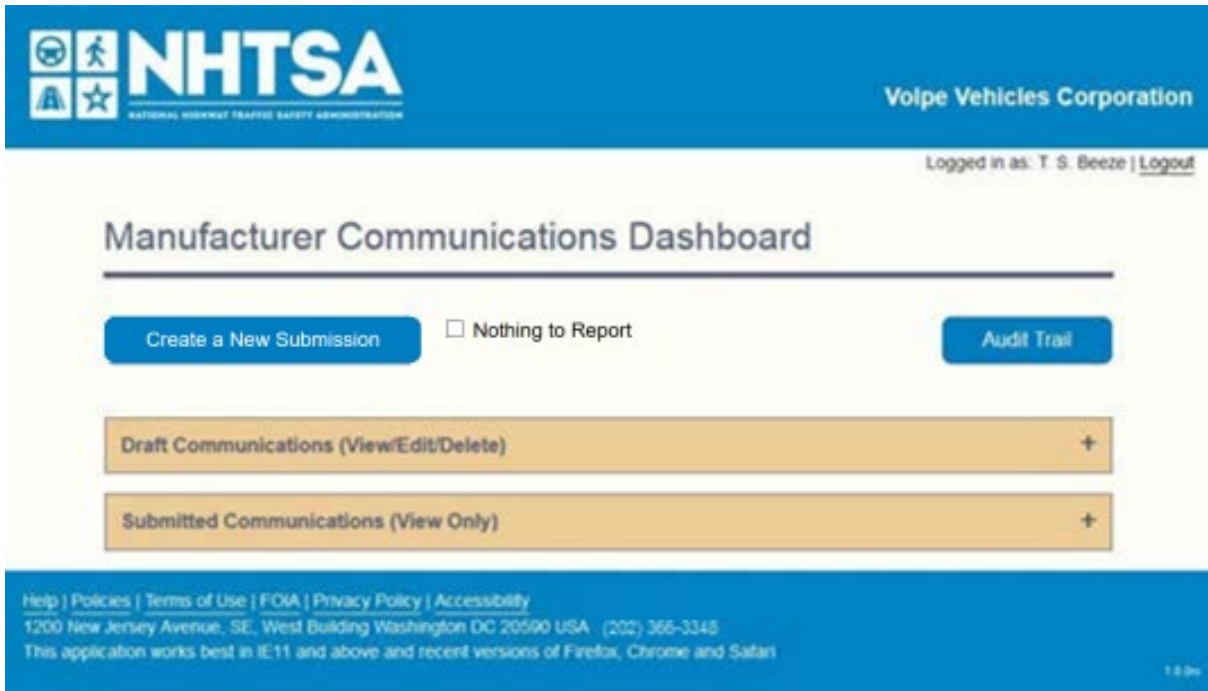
NHTSA
NATIONAL HIGHWAY TRAFFIC SAFETY ADMINISTRATION

Volpe Vehicles Corporation

Logged in as: T. S. Beeze | Logout

Manufacturer Communications Dashboard

Create a New Submission

☐ Nothing to Report

Audit Trail

Draft Communications (View/Edit/Delete) +

Submitted Communications (View Only) +

Help | Policies | Terms of Use | FOIA | Privacy Policy | Accessibility
1200 New Jersey Avenue, SE, West Building Washington DC 20590 USA (202) 366-3348
This application works best in IE11 and above and recent versions of Firefox, Chrome and Safari

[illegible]